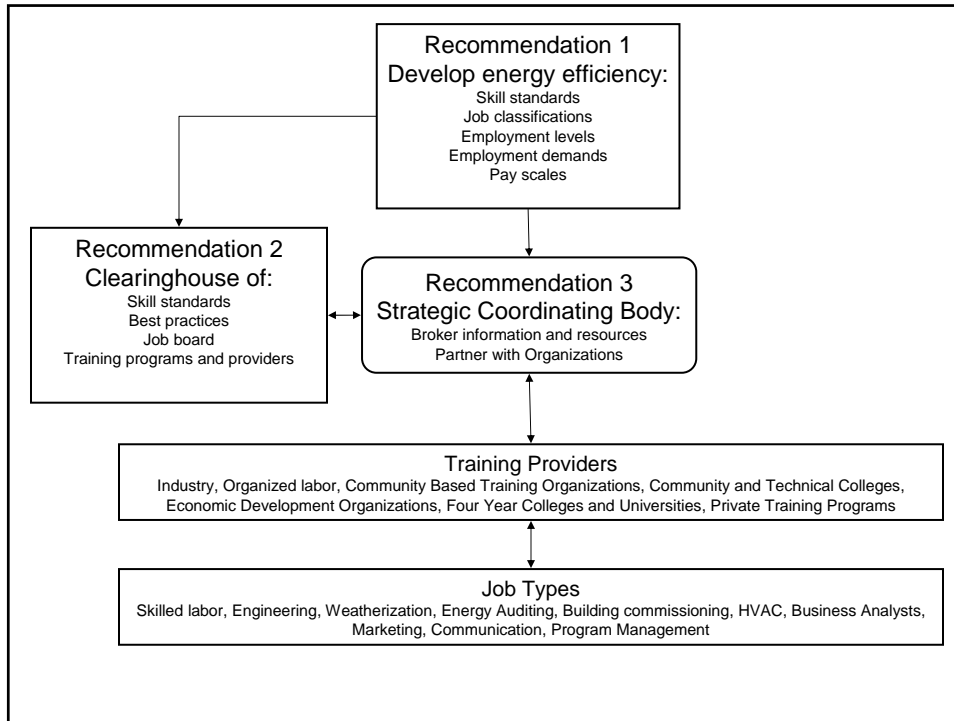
Recommendation 1
Develop energy efficiency:
Skill standards
Job classifications
Employment levels
Employment demands
Pay scales

Recommendation 2
Clearinghouse of:
Skill standards
Best practices
Job board
Training programs and providers

Recommendation 3
Strategic Coordinating Body:
Broker information and resources
Partner with Organizations

Training Providers
Industry, Organized labor, Community Based Training Organizations, Community and Technical Colleges, Economic Development Organizations, Four Year Colleges and Universities, Private Training Programs

Job Types
Skilled labor, Engineering, Weatherization, Energy Auditing, Building commissioning, HVAC, Business Analysts, Marketing, Communication, Program Management